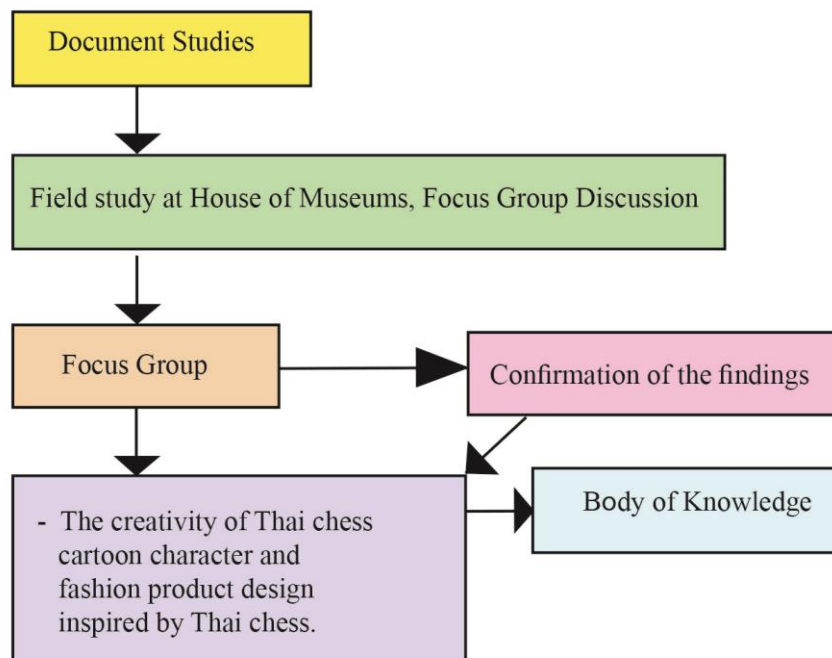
Document Studies

Field study at House of Museums, Focus Group Discussion

Focus Group

Confirmation of the findings

- The creativity of Thai chess cartoon character and fashion product design inspired by Thai chess.

Body of Knowledge